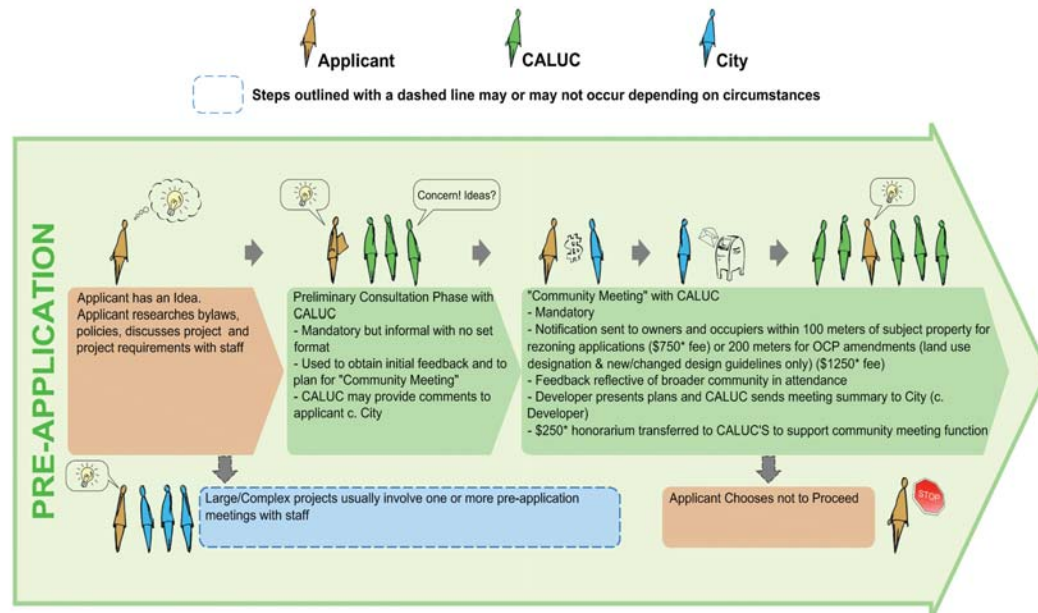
Applicant CALUC City

Steps outlined with a dashed line may or may not occur depending on circumstances

PRE-APPLICATION

Applicant has an Idea.
Applicant researches bylaws, policies, discusses project and project requirements with staff

Concern! Ideas?

Preliminary Consultation Phase with CALUC
- Mandatory but informal with no set format
- Used to obtain initial feedback and to plan for "Community Meeting"
- CALUC may provide comments to applicant c. City

"Community Meeting" with CALUC
- Mandatory
- Notification sent to owners and occupiers within 100 meters of subject property for rezoning applications ($750* fee) or 200 meters for OCP amendments (land use designation & new/changed design guidelines only) ($1250* fee)
- Feedback reflective of broader community in attendance
- Developer presents plans and CALUC sends meeting summary to City (c. Developer)
- $250* honorarium transferred to CALUC'S to support community meeting function

Large/Complex projects usually involve one or more pre-application meetings with staff

Applicant Chooses not to Proceed

STOP